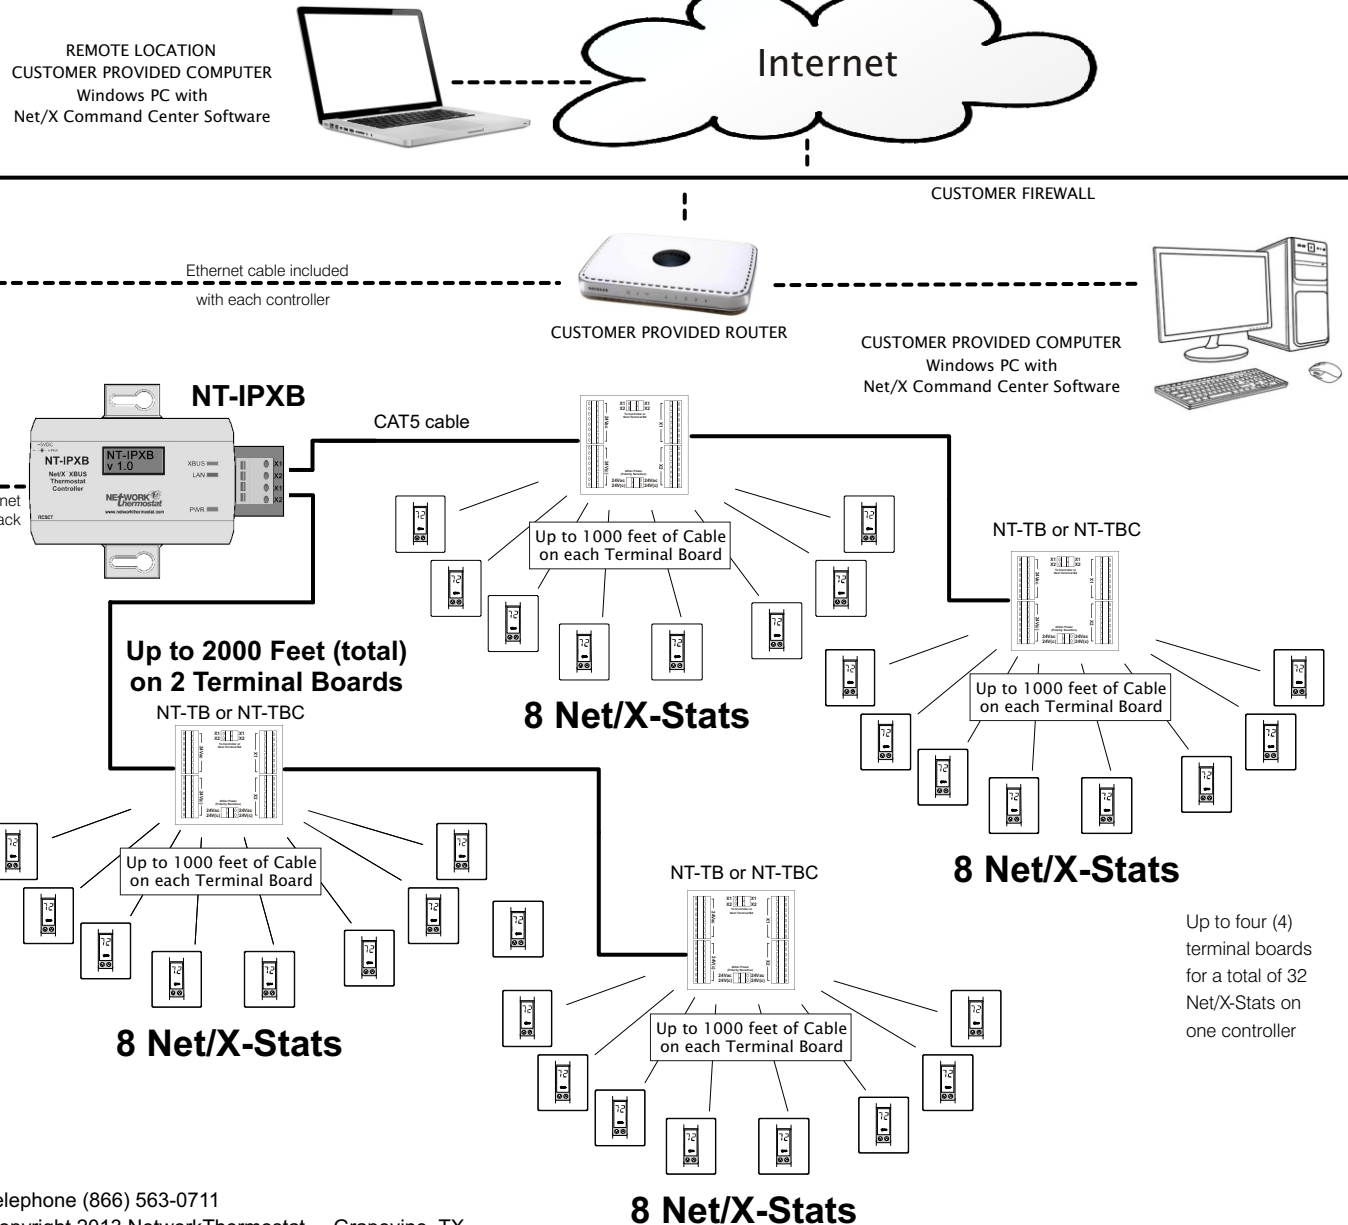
REMOTE LOCATION
CUSTOMER PROVIDED COMPUTER
Windows PC with
Net/X Command Center Software

Internet

CUSTOMER FIREWALL

Ethernet cable included
with each controller

CUSTOMER PROVIDED ROUTER

CUSTOMER PROVIDED COMPUTER
Windows PC with
Net/X Command Center Software

NT-IPXB

NT-IPXB
v 1.0

NT-IPXB
Net/X XBUS Thermostat Controller

XBUS
LAN
PWR

CAT5 cable

Up to 1000 feet of Cable on each Terminal Board

NT-TB or NT-TBC

Up to 2000 Feet (total) on 2 Terminal Boards

NT-TB or NT-TBC

8 Net/X-Stats

Up to 1000 feet of Cable on each Terminal Board

Up to 1000 feet of Cable on each Terminal Board

8 Net/X-Stats

NT-TB or NT-TBC

Up to four (4) terminal boards for a total of 32 Net/X-Stats on one controller

Up to 1000 feet of Cable on each Terminal Board

8 Net/X-Stats

8 Net/X-Stats

elephone (866) 563-0711
opyright 2013 NetworkThermostat — Grapevine, TX